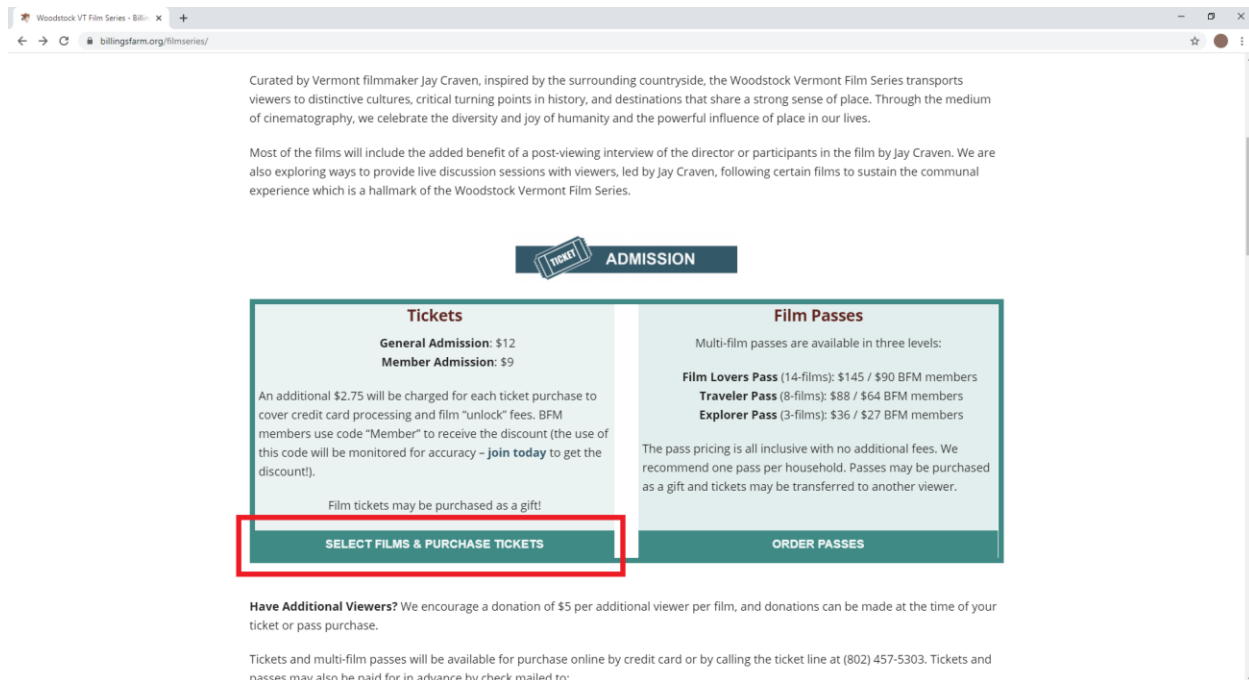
Woodstock VT Film Series - Billin ×  +

billingsfarm.org/filmseries/

Curated by Vermont filmmaker Jay Craven, inspired by the surrounding countryside, the Woodstock Vermont Film Series transports viewers to distinctive cultures, critical turning points in history, and destinations that share a strong sense of place. Through the medium of cinematography, we celebrate the diversity and joy of humanity and the powerful influence of place in our lives.

Most of the films will include the added benefit of a post-viewing interview of the director or participants in the film by Jay Craven. We are also exploring ways to provide live discussion sessions with viewers, led by Jay Craven, following certain films to sustain the communal experience which is a hallmark of the Woodstock Vermont Film Series.

TICKET ADMISSION

Tickets

General Admission: $12
Member Admission: $9

An additional $2.75 will be charged for each ticket purchase to cover credit card processing and film "unlock" fees. BFM members use code "Member" to receive the discount (the use of this code will be monitored for accuracy – join today to get the discount!).

Film tickets may be purchased as a gift!

SELECT FILMS & PURCHASE TICKETS

Film Passes

Multi-film passes are available in three levels:

Film Lovers Pass (14-films): $145 / $90 BFM members
Traveler Pass (8-films): $88 / $64 BFM members
Explorer Pass (3-films): $36 / $27 BFM members

The pass pricing is all inclusive with no additional fees. We recommend one pass per household. Passes may be purchased as a gift and tickets may be transferred to another viewer.

ORDER PASSES

Have Additional Viewers? We encourage a donation of $5 per additional viewer per film, and donations can be made at the time of your ticket or pass purchase.

Tickets and multi-film passes will be available for purchase online by credit card or by calling the ticket line at (802) 457-5303. Tickets and passes may also be paid for in advance by check mailed to: